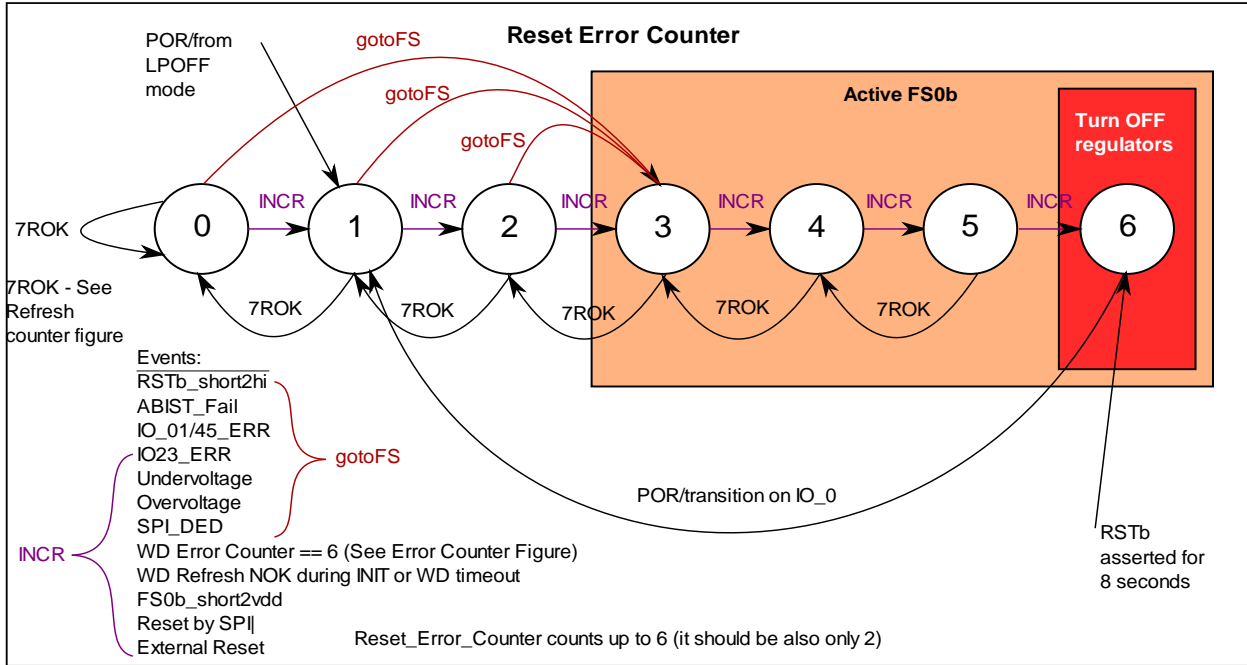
Reset Error Counter

POR/from LPOFF mode

gotoFS

gotoFS

gotoFS

Active FS0b

Turn OFF regulators

7ROK

0

INCR

1

INCR

2

INCR

3

INCR

4

INCR

5

INCR

6

7ROK - See Refresh counter figure

7ROK

7ROK

7ROK

7ROK

7ROK

Events:
RSTb_short2hi
ABIST_Fail
IO_01/45_ERR
IO23_ERR
Undervoltage
Overvoltage
SPI_DED
WD Error Counter == 6 (See Error Counter Figure)
WD Refresh NOK during INIT or WD timeout
FS0b_short2vdd
Reset by SPI
External Reset

gotoFS

INCR

POR/transition on IO_0

RSTb asserted for 8 seconds

Reset_Error_Counter counts up to 6 (it should be also only 2)